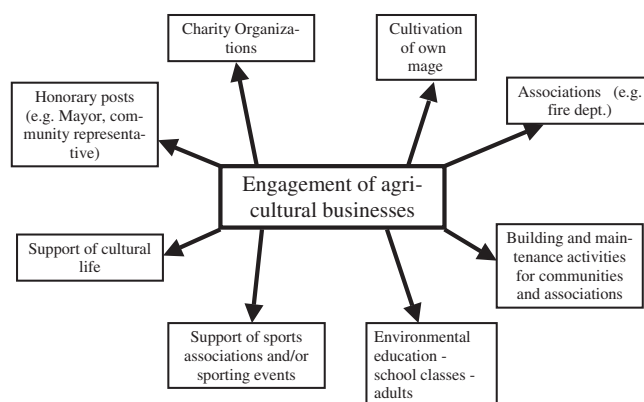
Charity Organizations

Cultivation of own mage

Honorary posts (e.g. Mayor, community representative)

Associations (e.g. fire dept.)

Engagement of agricultural businesses

Support of cultural life

Building and maintenance activities for communities and associations

Support of sports associations and/or sporting events

Environmental education - school classes - adults